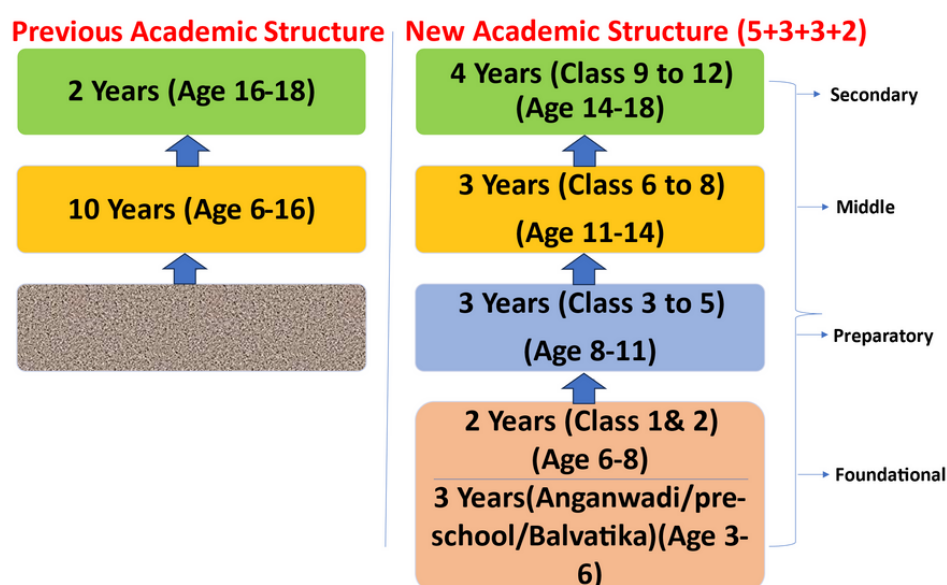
Previous Academic Structure

2 Years (Age 16-18)

10 Years (Age 6-16)

New Academic Structure (5+3+3+2)

4 Years (Class 9 to 12) (Age 14-18)

Secondary

3 Years (Class 6 to 8) (Age 11-14)

Middle

3 Years (Class 3 to 5) (Age 8-11)

Preparatory

2 Years (Class 1& 2) (Age 6-8)

3 Years(Anganwadi/pre-school/Balvatika)(Age 3-6)

Foundational